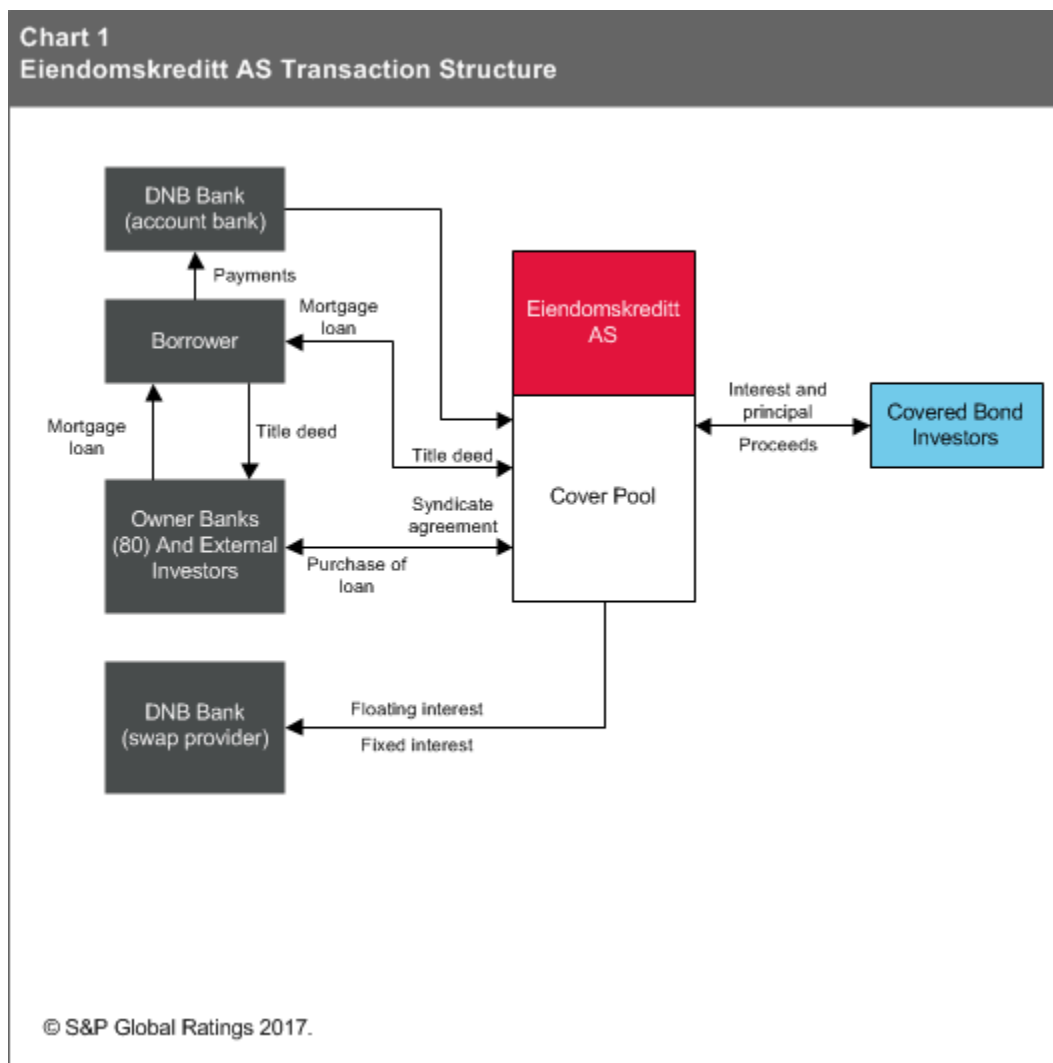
Chart 1
Eiendomskreditt AS Transaction Structure

DNB Bank (account bank)

Payments

Borrower

Mortgage loan

Mortgage loan

Title deed

Title deed

Owner Banks (80) And External Investors

Syndicate agreement

Purchase of loan

Eiendomskreditt AS

Cover Pool

Interest and principal

Proceeds

Covered Bond Investors

DNB Bank (swap provider)

Floating interest

Fixed interest

© S&P Global Ratings 2017.